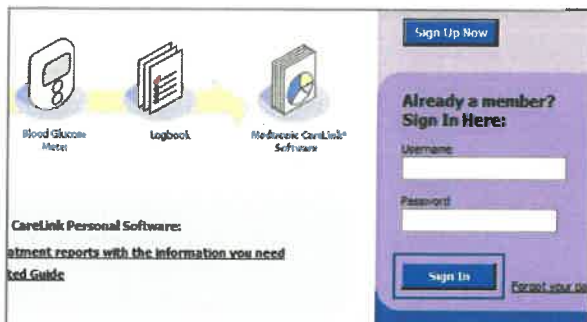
Sign Up Now

Blood Glucose Meter

Logbook

Medtronic CareLink® Software

CareLink Personal Software:

atment reports with the information you need

ted Guide

Already a member? Sign In Here:

Username

Password

Sign In

Forgot your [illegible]